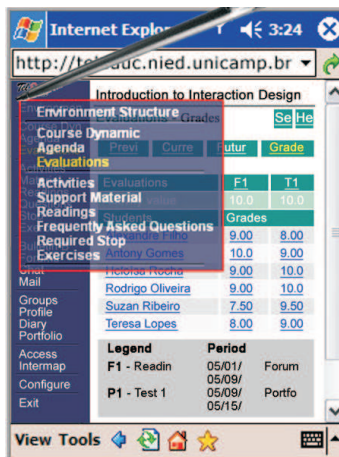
Internet Explor 3:24

http://te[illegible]auc.nied.unicamp.br

Introduction to Interaction Design

Environment Structure
Course Dynamic
Agenda
Evaluations

Activities
Support Material
Readings
Frequently Asked Questions
Required Stop
Exercises

Grades

Se He

Previ Curre Futur Grade

Evaluations F1 T1

10.0 10.0

Students Grades

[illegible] 9.00 8.00
Antony Gomes 10.0 9.00
Heloisa Rocha 9.00 10.0
Rodrigo Oliveira 9.00 10.0
Suzan Ribeiro 7.50 9.50
Teresa Lopes 8.00 9.00

Chat
Mail
Groups
Profile
Diary
Portfolio
Access
Intermap
Configure
Exit

| Legend | Period | |
|---|---|---|
| F1 - Readin | 05/01/ 05/09/ | Forum |
| P1 - Test 1 | 05/09/ 05/15/ | Portfo |

View Tools